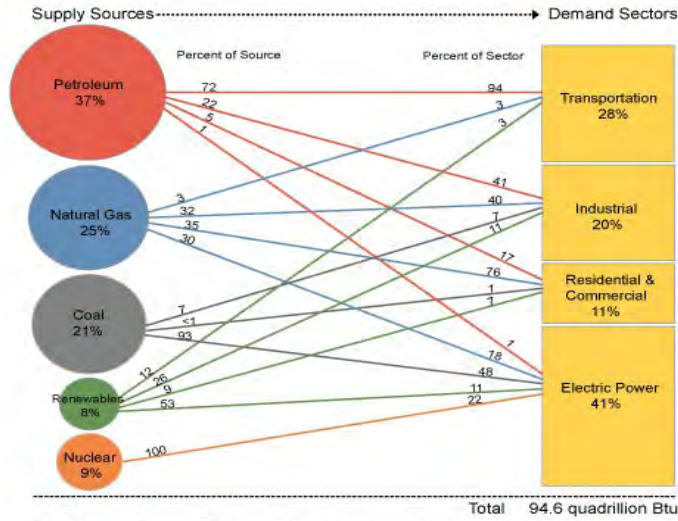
Supply Sources Demand Sectors

Percent of Source

Percent of Sector

Petroleum 37%

72
22
5
1

94
3
3

Transportation 28%

Natural Gas 25%

3
32
35
30

41
40
7
11

Industrial 20%

17
76
1
1

Residential & Commercial 11%

Coal 21%

7
<1
93

1
78
48
11
22

Electric Power 41%

Renewables 8%

12
26
9
53

Nuclear 9%

100

Total 94.6 quadrillion Btu